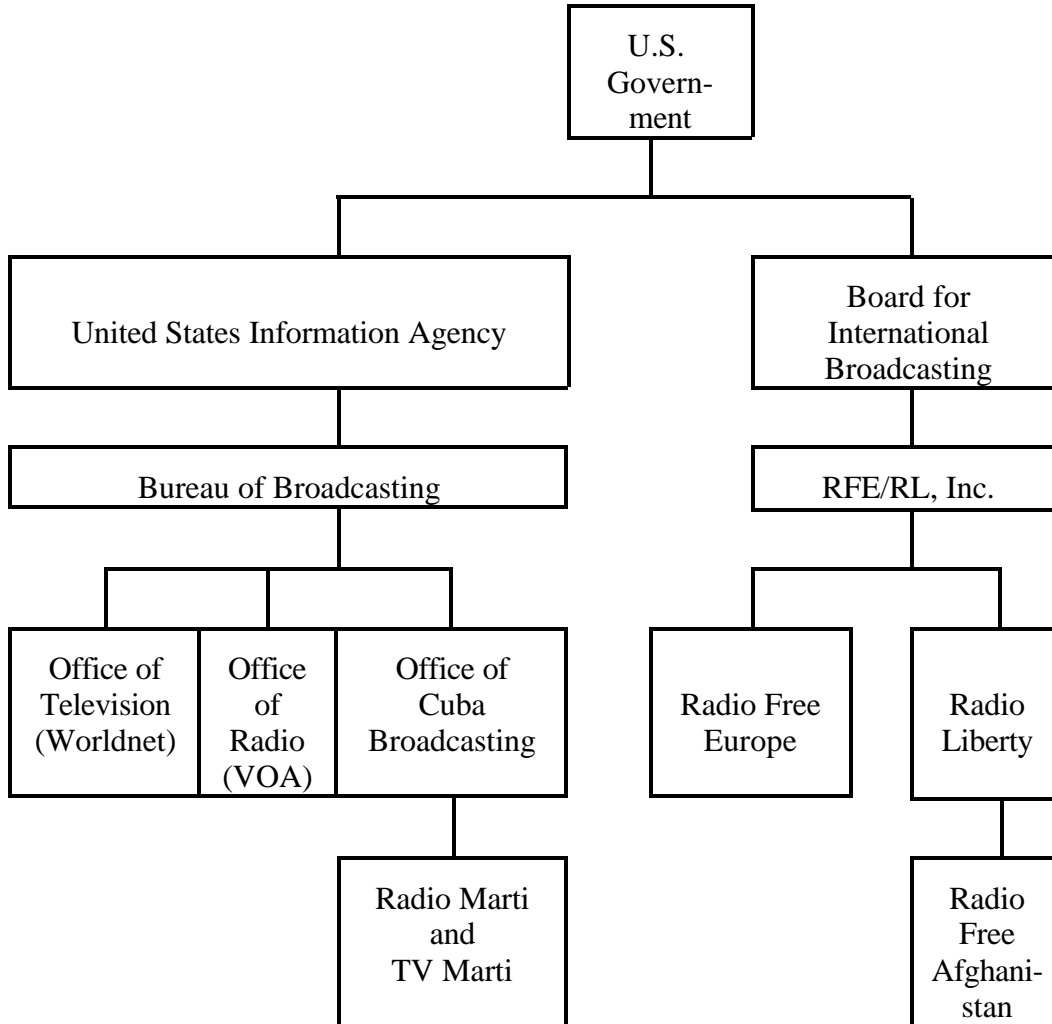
U.S. Government

United States Information Agency

Board for International Broadcasting

Bureau of Broadcasting

RFE/RL, Inc.

Office of Television (Worldnet)

Office of Radio (VOA)

Office of Cuba Broadcasting

Radio Free Europe

Radio Liberty

Radio Marti and TV Marti

Radio Free Afghanistan